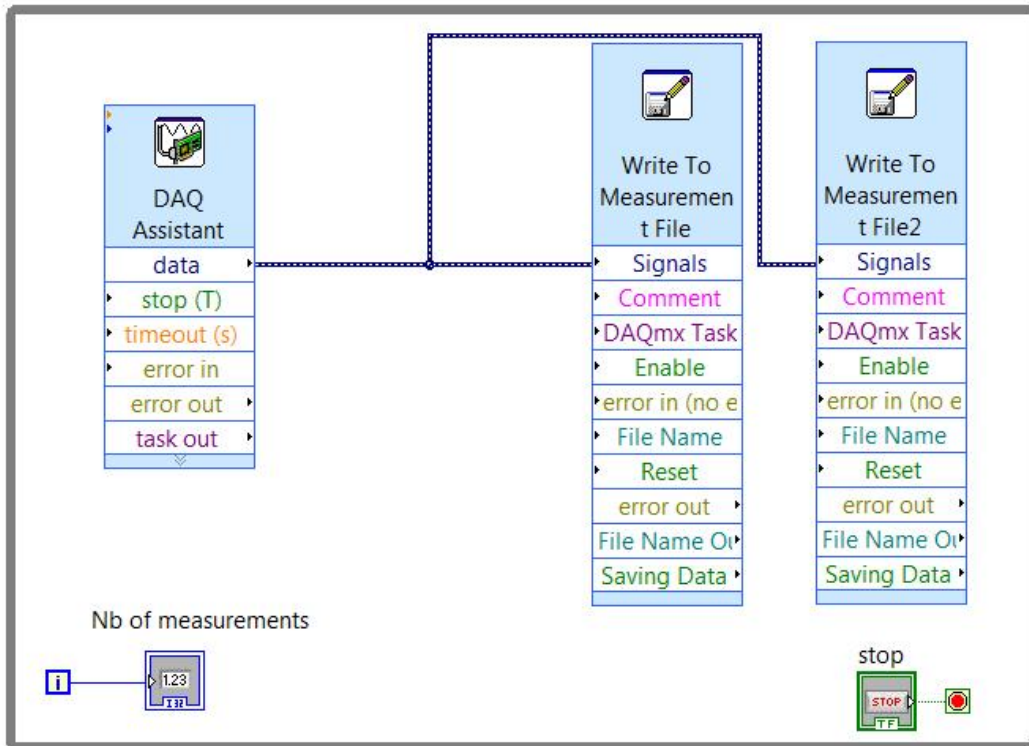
DAQ Assistant
data
stop (T)
timeout (s)
error in
error out
task out

Write To Measurement File
Signals
Comment
DAQmx Task
Enable
error in (no e
File Name
Reset
error out
File Name Ou
Saving Data

Write To Measurement File2
Signals
Comment
DAQmx Task
Enable
error in (no e
File Name
Reset
error out
File Name Ou
Saving Data

Nb of measurements
i
1.23
I32

stop
STOP
TF